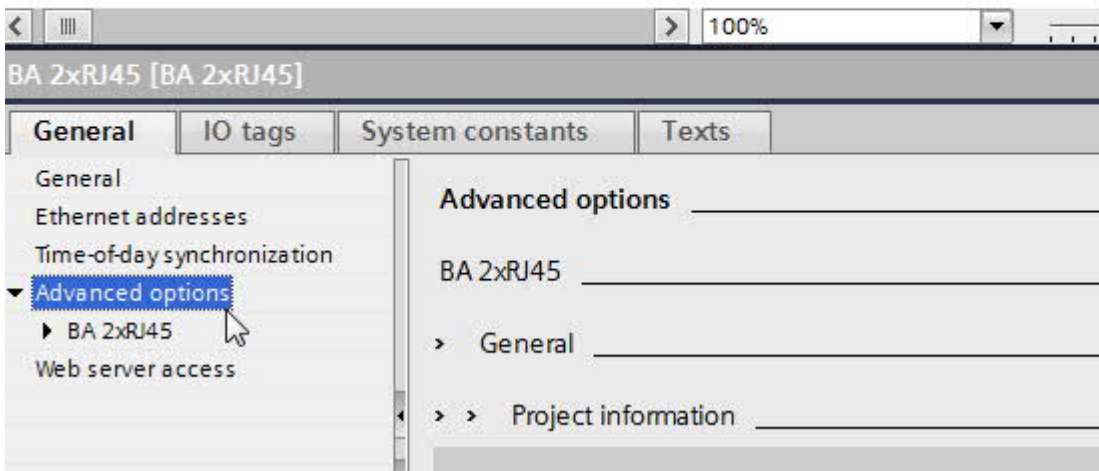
100%

BA 2xRJ45 [BA 2xRJ45]

General | IO tags | System constants | Texts

General
Ethernet addresses
Time-of-day synchronization
Advanced options
BA 2xRJ45
Web server access

Advanced options

BA 2xRJ45

General

Project information